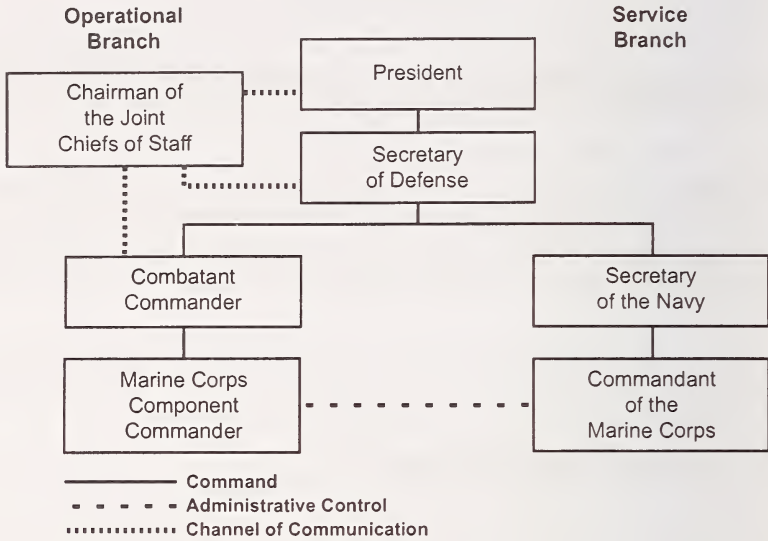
Operational Branch

Service Branch

President

Chairman of the Joint Chiefs of Staff

Secretary of Defense

Combatant Commander

Secretary of the Navy

Marine Corps Component Commander

Commandant of the Marine Corps

Command
Administrative Control
Channel of Communication